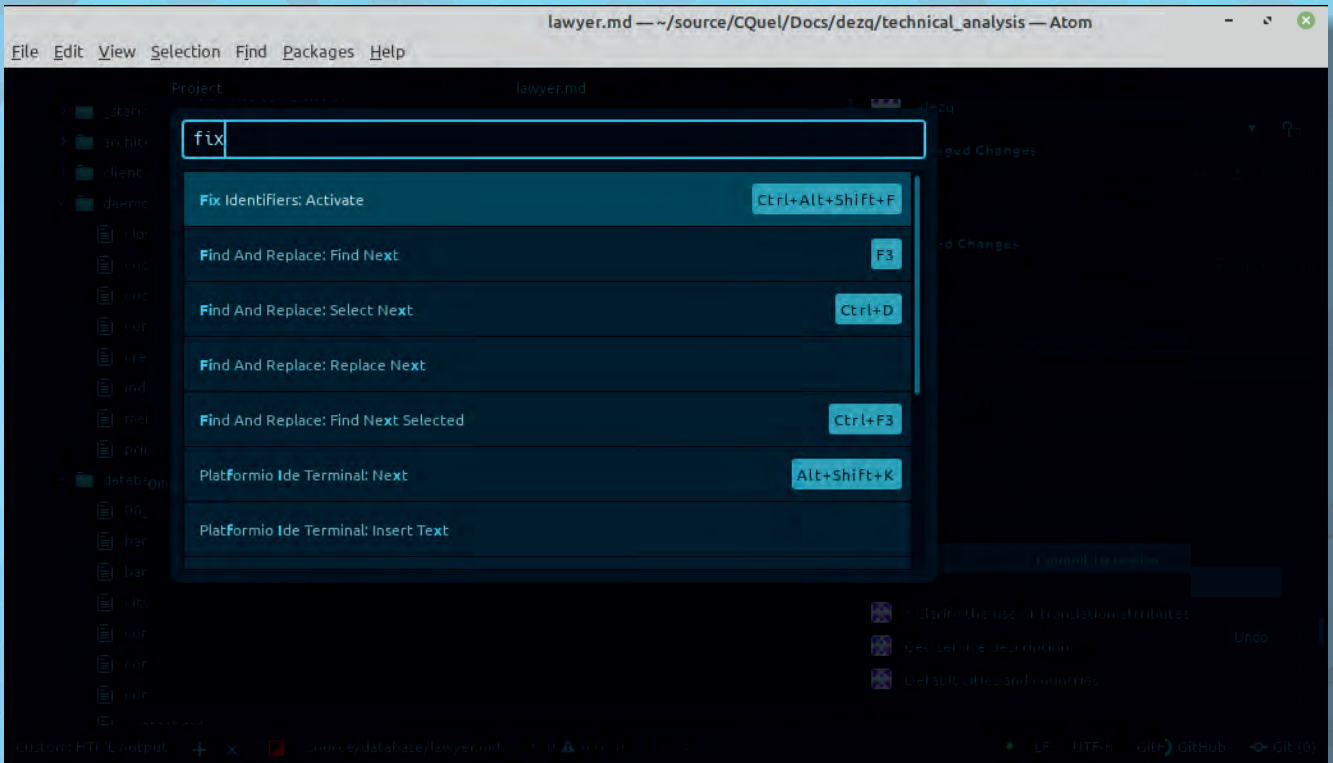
lawyer.md — ~/source/CQuel/Docs/dezq/technical_analysis — Atom

File Edit View Selection Find Packages Help

Project

lawyer.md

fix

Fix Identifiers: Activate Ctrl+Alt+Shift+F

Find And Replace: Find Next F3

Find And Replace: Select Next Ctrl+D

Find And Replace: Replace Next

Find And Replace: Find Next Selected Ctrl+F3

Platformio Ide Terminal: Next Alt+Shift+K

Platformio Ide Terminal: Insert Text

dezq

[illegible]ged Changes

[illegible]d Changes

Undo

LF UTF-8 GitHub Git (0)